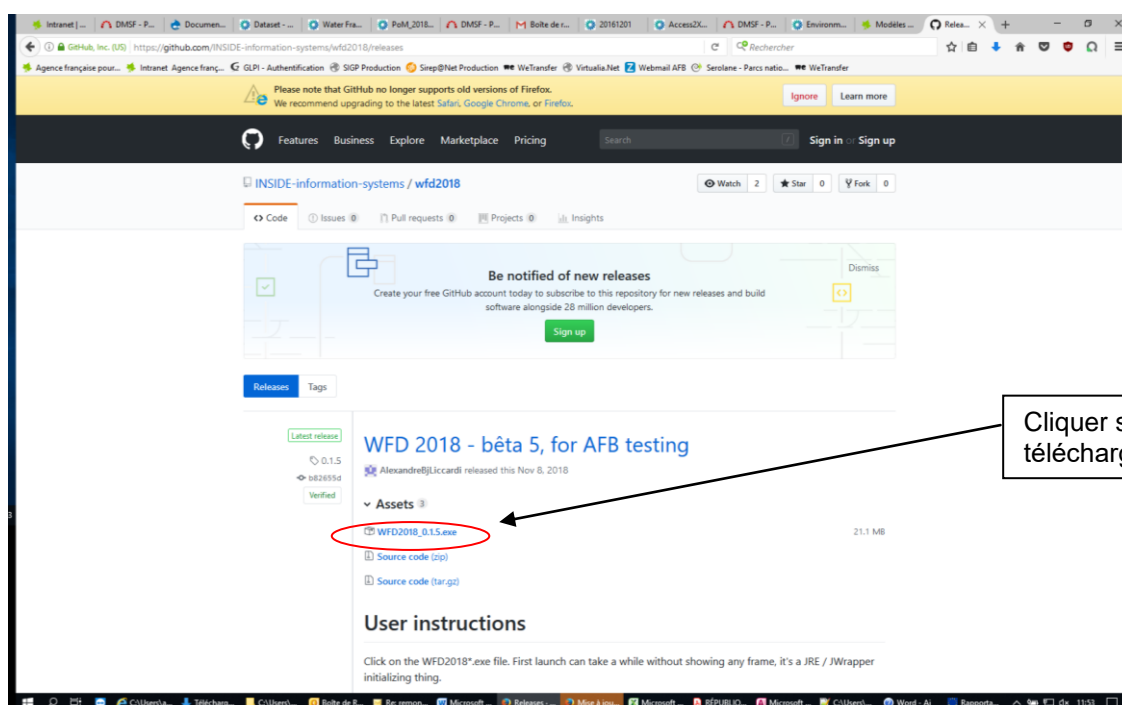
Intranet | ... DMSF - P... Documen... Dataset - ... Water Fra... PoM_2018... DMSF - P... Boîte de r... 20161201 Access2X... DMSF - P... Environm... Modèles ... Relea... × +

GitHub, Inc. (US) | https://github.com/INSIDE-information-systems/wfd2018/releases

Rechercher

Agence française pour... Intranet Agence franç... GLPI - Authentification SIGP Production Sirep@Net Production WeTransfer Virtualia.Net Webmail AFB Serolane - Parcs natio... WeTransfer

Please note that GitHub no longer supports old versions of Firefox.
We recommend upgrading to the latest Safari, Google Chrome, or Firefox.

Ignore Learn more

Features Business Explore Marketplace Pricing Search Sign in or Sign up

INSIDE-information-systems / wfd2018

Watch 2 Star 0 Fork 0

Code Issues 0 Pull requests 0 Projects 0 Insights

Be notified of new releases
Create your free GitHub account today to subscribe to this repository for new releases and build software alongside 28 million developers.

Dismiss

Sign up

Releases Tags

Latest release
0.1.5
b82655d
Verified

WFD 2018 - bêta 5, for AFB testing

AlexandreBjLiccardi released this Nov 8, 2018

Assets 3

WFD2018_0.1.5.exe 21.1 MB

Source code (zip)

Source code (tar.gz)

User instructions

Click on the WFD2018*.exe file. First launch can take a while without showing any frame, it's a JRE / JWrapper initializing thing.

Cliquer s
télécharg

C:\Users\a... Télécharg... C:\Users\... Boîte de R... Re: remon... Microsoft ... Releases ... Mise à jou... Microsoft ... RÉPUBLIQ... Microsoft ... C:\Users\... Word - Ai... Rapports... 11:53